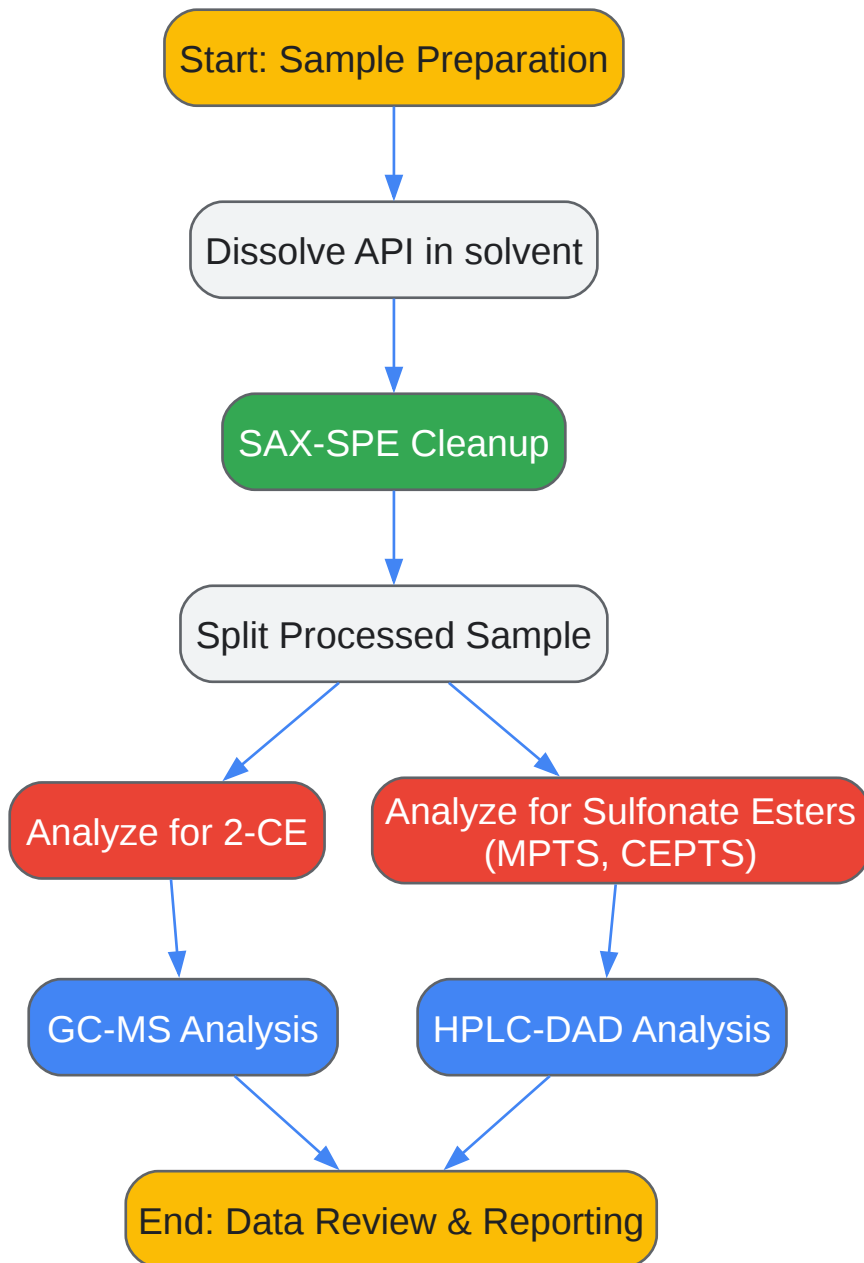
Start: Sample Preparation

Dissolve API in solvent

SAX-SPE Cleanup

Split Processed Sample

Analyze for 2-CE

Analyze for Sulfonate Esters (MPTS, CEPTS)

GC-MS Analysis

HPLC-DAD Analysis

End: Data Review & Reporting